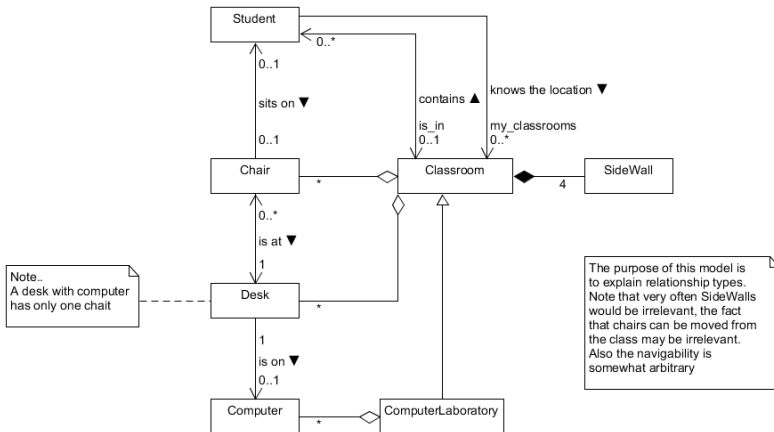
Student

0..*

knows the location ▼

contains ▲

0..1

sits on ▼

0..1

is_in
0..1

my_classrooms
0..*

Chair

*

Classroom

4

SideWall

0..*

is at ▼

1

Note..
A desk with computer has only one chait

Desk

*

The purpose of this model is to explain relationship types. Note that very often SideWalls would be irrelevant, the fact that chairs can be moved from the class may be irrelevant. Also the navigability is somewhat arbitrary

1

is on ▼

0..1

Computer

*

ComputerLaboratory